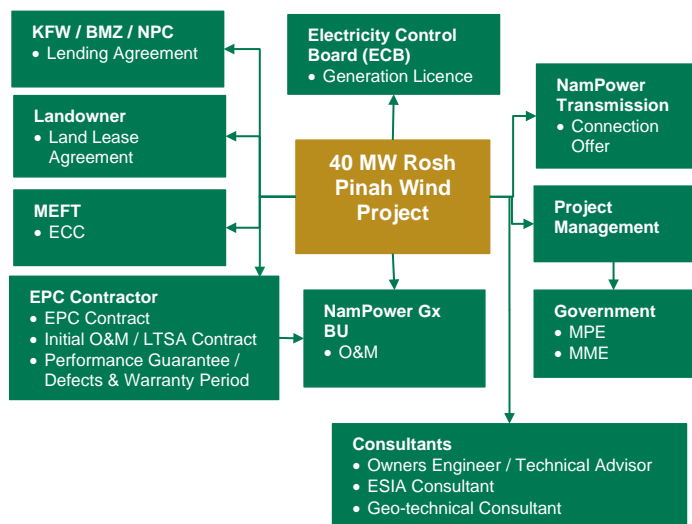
KFW / BMZ / NPC
• Lending Agreement

Electricity Control Board (ECB)
• Generation Licence

NamPower Transmission
• Connection Offer

Landowner
• Land Lease Agreement

40 MW Rosh Pinah Wind Project

MEFT
• ECC

Project Management

EPC Contractor
• EPC Contract
• Initial O&M / LTSA Contract
• Performance Guarantee / Defects & Warranty Period

NamPower Gx BU
• O&M

Government
• MPE
• MME

Consultants
• Owners Engineer / Technical Advisor
• ESIA Consultant
• Geo-technical Consultant